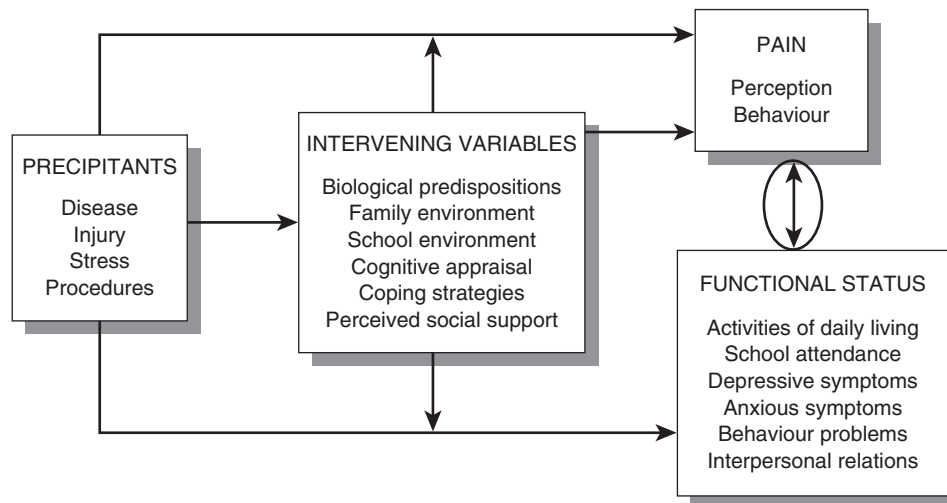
PRECIPITANTS
Disease
Injury
Stress
Procedures

INTERVENING VARIABLES
Biological predispositions
Family environment
School environment
Cognitive appraisal
Coping strategies
Perceived social support

PAIN
Perception
Behaviour

FUNCTIONAL STATUS
Activities of daily living
School attendance
Depressive symptoms
Anxious symptoms
Behaviour problems
Interpersonal relations